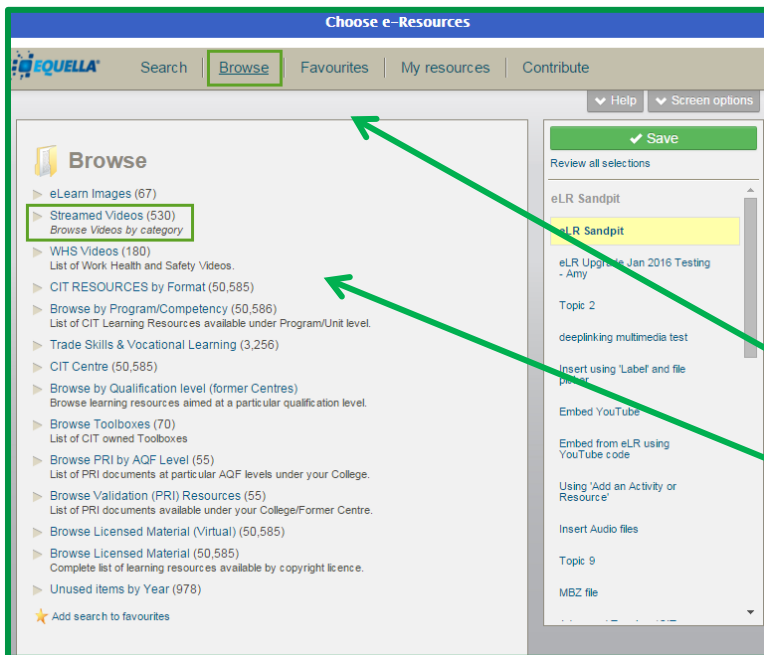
Choose e-Resources

EQUELLA

Search | Browse | Favourites | My resources | Contribute

Help | Screen options

Browse

eLearn Images (67)

Streamed Videos (530)
Browse Videos by category

WHS Videos (180)
List of Work Health and Safety Videos.

CIT RESOURCES by Format (50,585)

Browse by Program/Competency (50,586)
List of CIT Learning Resources available under Program/Unit level.

Trade Skills & Vocational Learning (3,256)

CIT Centre (50,585)

Browse by Qualification level (former Centres)
Browse learning resources aimed at a particular qualification level.

Browse Toolboxes (70)
List of CIT owned Toolboxes

Browse PRI by AQF Level (55)
List of PRI documents at particular AQF levels under your College.

Browse Validation (PRI) Resources (55)
List of PRI documents available under your College/Former Centre.

Browse Licensed Material (Virtual) (50,585)

Browse Licensed Material (50,585)
Complete list of learning resources available by copyright licence.

Unused items by Year (978)

Add search to favourites

Save

Review all selections

eLR Sandpit

eLR Sandpit

eLR Upgrade Jan 2016 Testing - Amy

Topic 2

deeplinking multimedia test

Insert using 'Label' and file picker

Embed YouTube

Embed from eLR using YouTube code

Using 'Add an Activity or Resource'

Insert Audio files

Topic 9

MBZ file

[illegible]